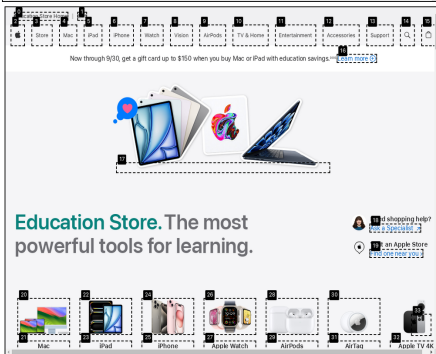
Apple Store Home

Store
Mac
iPad
iPhone
Watch
Vision
AirPods
TV & Home
Entertainment
Accessories
Support

Now through 9/30, get a gift card up to $150 when you buy Mac or iPad with education savings. Learn more

Education Store. The most powerful tools for learning.

Need shopping help? Ask a Specialist

Visit an Apple Store Find one near you

Mac
iPad
iPhone
Apple Watch
AirPods
AirTag
Apple TV 4K